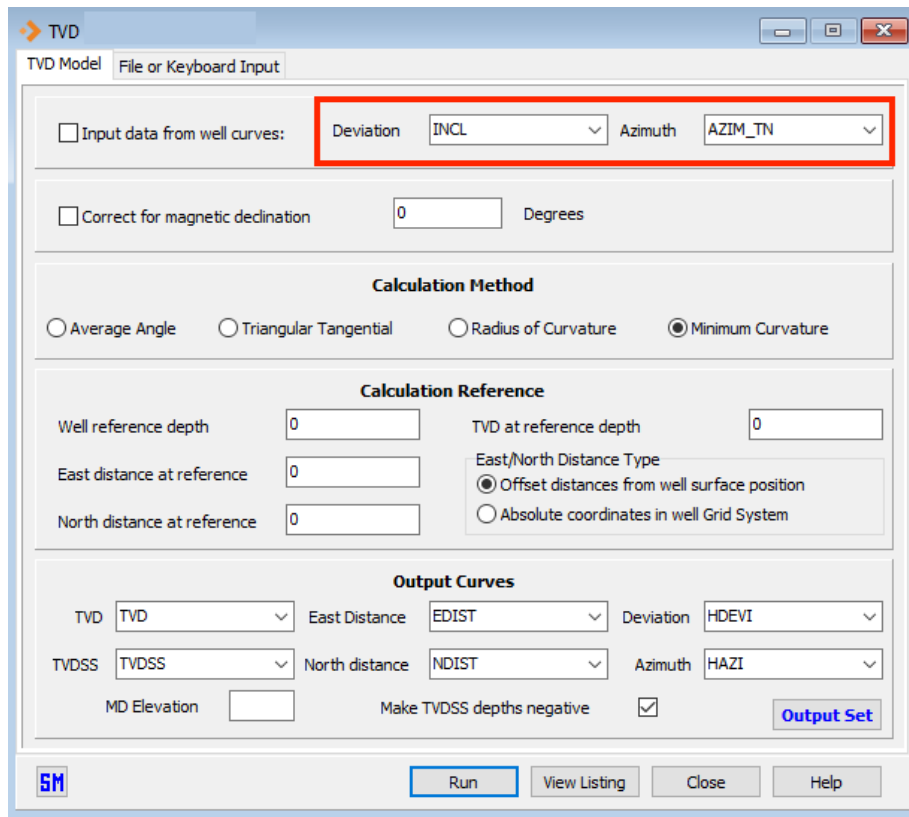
TVD

TVD Model | File or Keyboard Input

Input data from well curves: Deviation INCL Azimuth AZIM_TN

Correct for magnetic declination 0 Degrees

Calculation Method

Average Angle Triangular Tangential Radius of Curvature Minimum Curvature

Calculation Reference

Well reference depth 0
TVD at reference depth 0
East distance at reference 0
North distance at reference 0

East/North Distance Type
Offset distances from well surface position
Absolute coordinates in well Grid System

Output Curves

TVD TVD East Distance EDIST Deviation HDEVI
TVDSS TVDSS North distance NDIST Azimuth HAZI
MD Elevation Make TVDSS depths negative Output Set

SM Run View Listing Close Help